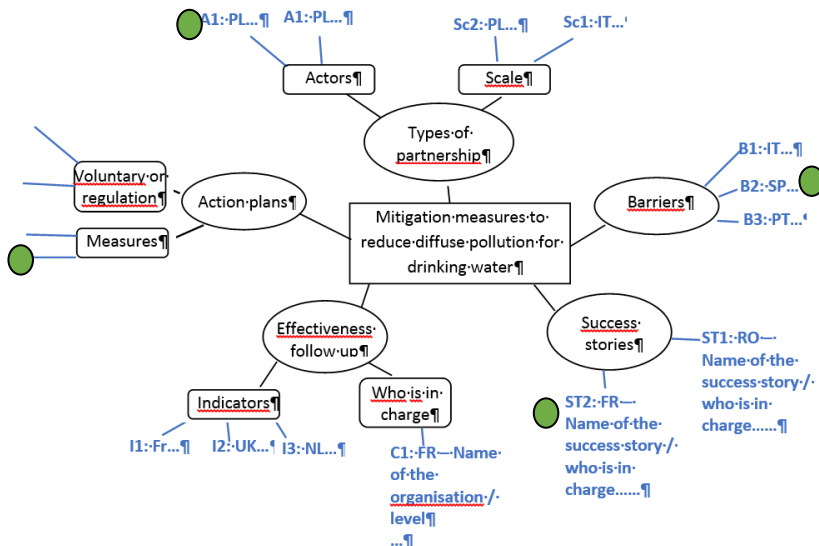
A1:·PL…¶
A1:·PL…¶
Actors¶
Sc2:·PL…¶
Sc1:·IT…
Scale¶
Types·of·partnership¶
Voluntary·or·regulation¶
Measures¶
Action·plans¶
Mitigation·measures·to·reduce·diffuse·pollution·for·drinking·water¶
Barriers¶
B1:·IT…¶
B2:·SP…
B3:·PT…
Effectiveness·follow·up¶
Success·stories¶
ST1:·RO—·Name·of·the·success·story·/·who·is·in·charge……¶
Indicators¶
Who·is·in·charge¶
ST2:·FR—·Name·of·the·success·story·/·who·is·in·charge……¶
I1:·Fr…¶
I2:·UK…¶
I3:·NL…¶
C1:·FR—·Name·of·the·organisation·/·level¶
…¶